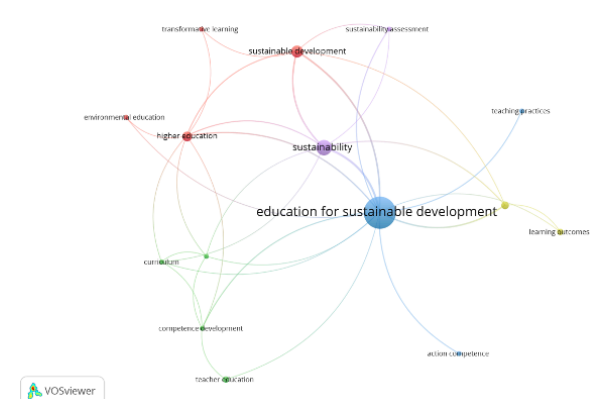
transformative learning
sustainable development
sustainability assessment
teaching practices
environmental education
higher education
sustainability
education for sustainable development
learning outcomes
curriculum
competence development
action competence
teacher education
VOSviewer